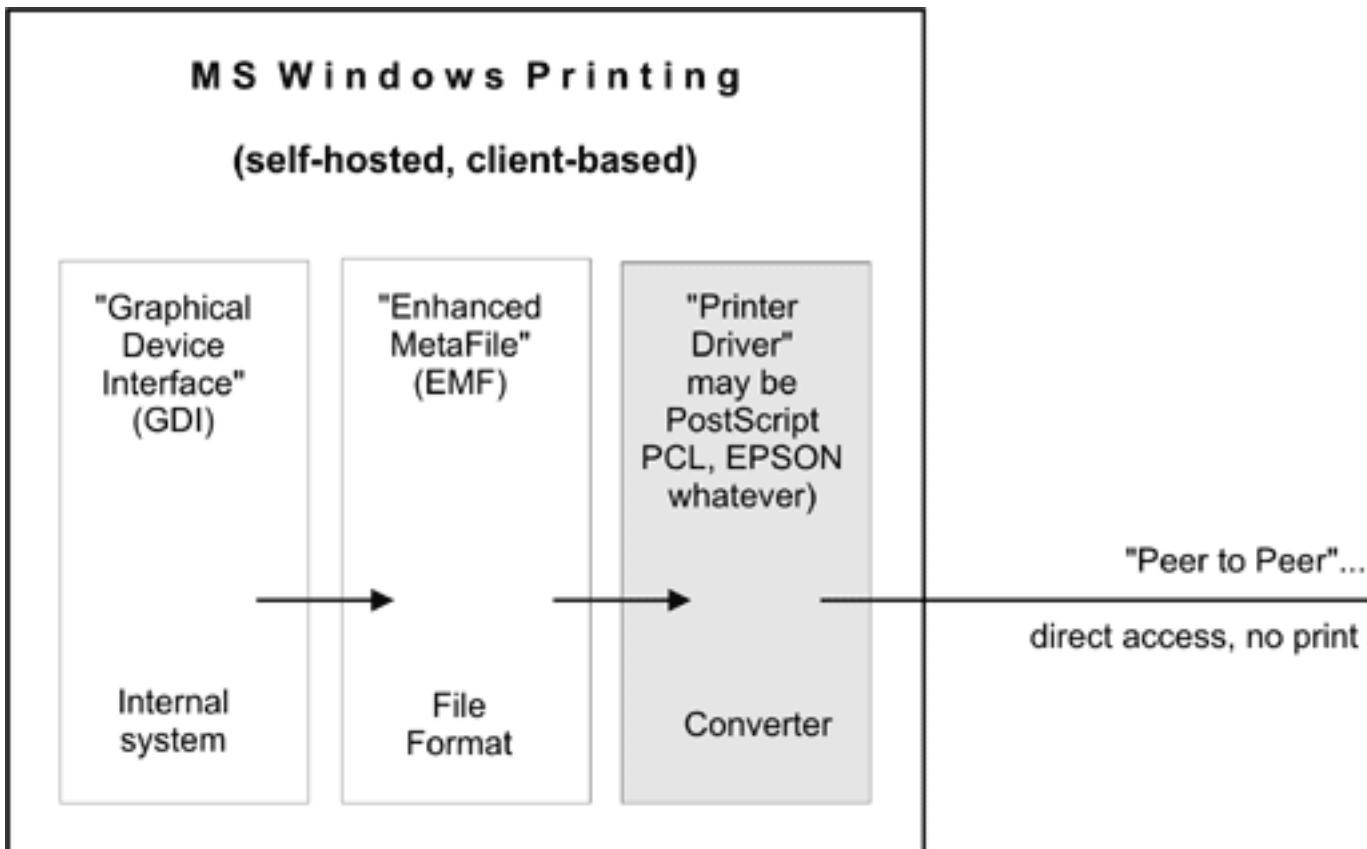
MS Windows Printing

(self-hosted, client-based)

"Graphical Device Interface" (GDI)

Internal system

"Enhanced MetaFile" (EMF)

File Format

"Printer Driver" may be PostScript PCL, EPSON whatever)

Converter

"Peer to Peer"...

direct access, no print